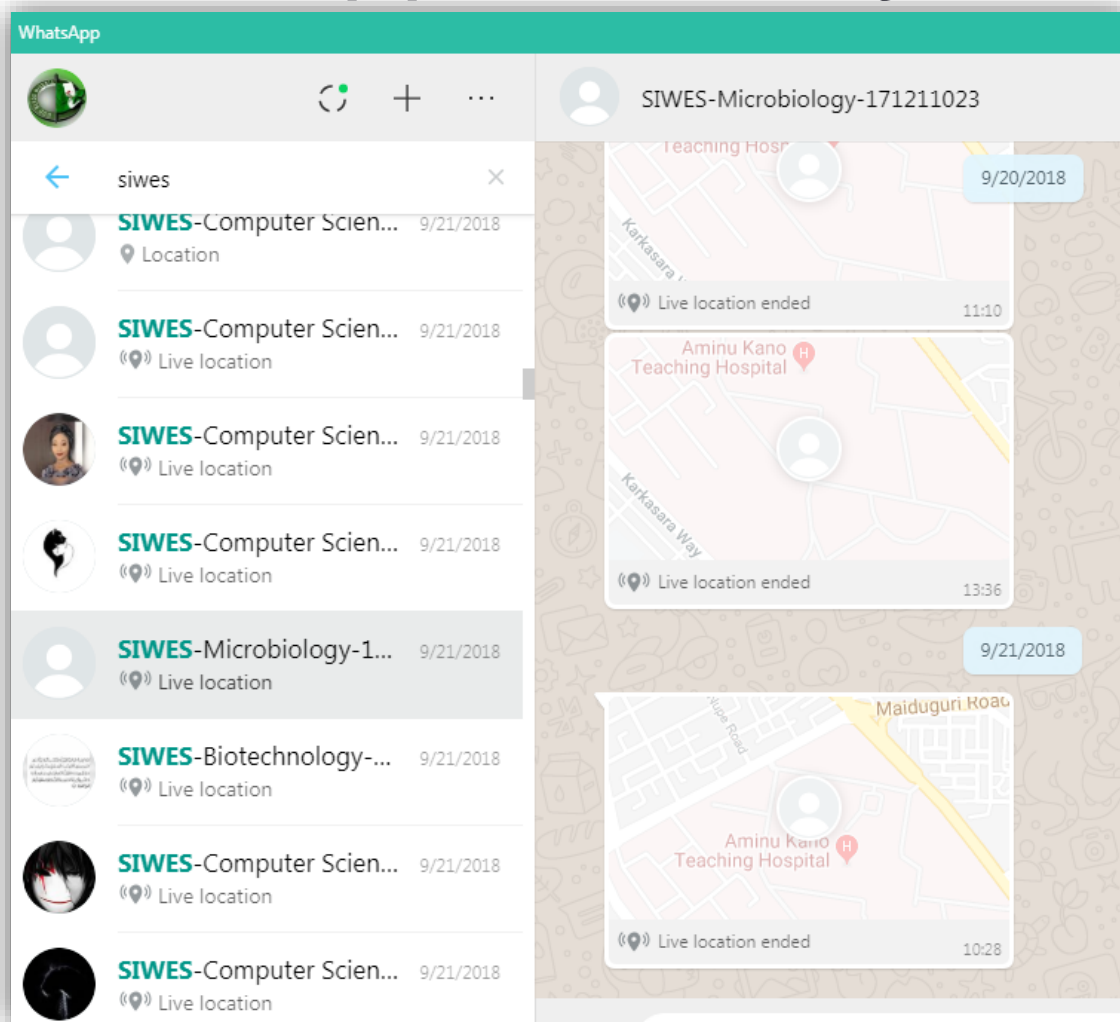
WhatsApp

siwes

SIWES-Computer Scien... 9/21/2018
Location

SIWES-Computer Scien... 9/21/2018
Live location

SIWES-Computer Scien... 9/21/2018
Live location

SIWES-Computer Scien... 9/21/2018
Live location

SIWES-Microbiology-1... 9/21/2018
Live location

SIWES-Biotechnology-... 9/21/2018
Live location

SIWES-Computer Scien... 9/21/2018
Live location

SIWES-Computer Scien... 9/21/2018
Live location

SIWES-Microbiology-171211023

Teaching Hosp

9/20/2018

Karkasara

Live location ended 11:10

Aminu Kano Teaching Hospital

Karkasara Way

Live location ended 13:36

9/21/2018

Maiduguri Road

Aminu Kano Teaching Hospital

Live location ended 10:28